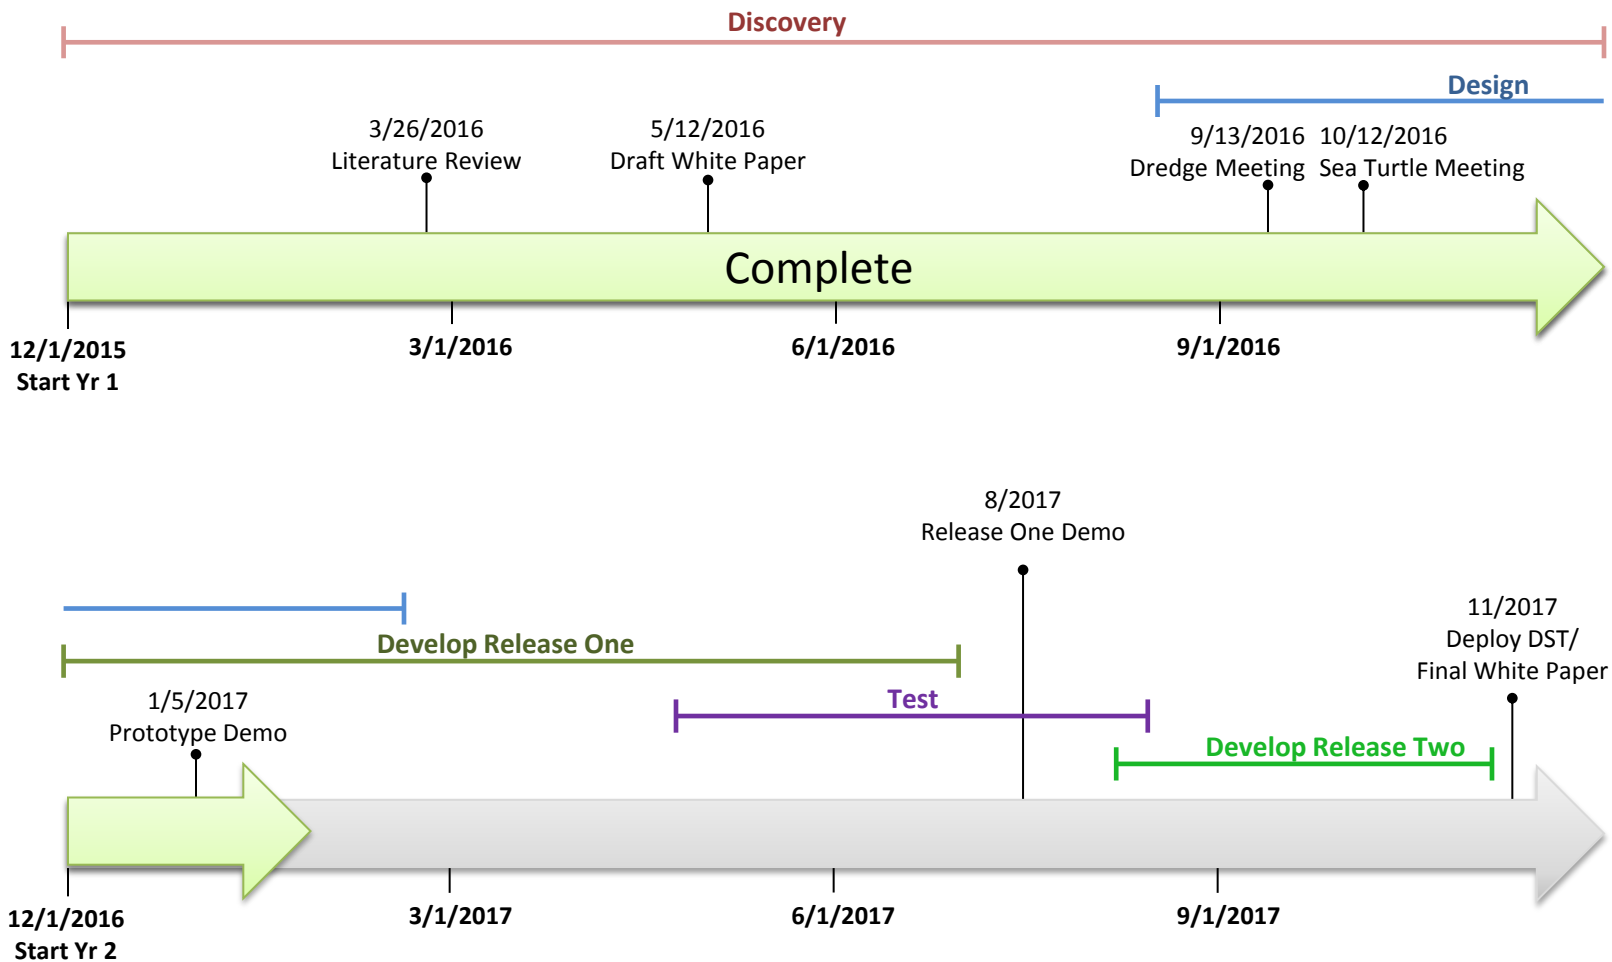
Discovery

Design

3/26/2016
Literature Review

5/12/2016
Draft White Paper

9/13/2016
Dredge Meeting

10/12/2016
Sea Turtle Meeting

Complete

12/1/2015
Start Yr 1

3/1/2016

6/1/2016

9/1/2016

8/2017
Release One Demo

11/2017
Deploy DST/
Final White Paper

Develop Release One

1/5/2017
Prototype Demo

Test

Develop Release Two

12/1/2016
Start Yr 2

3/1/2017

6/1/2017

9/1/2017